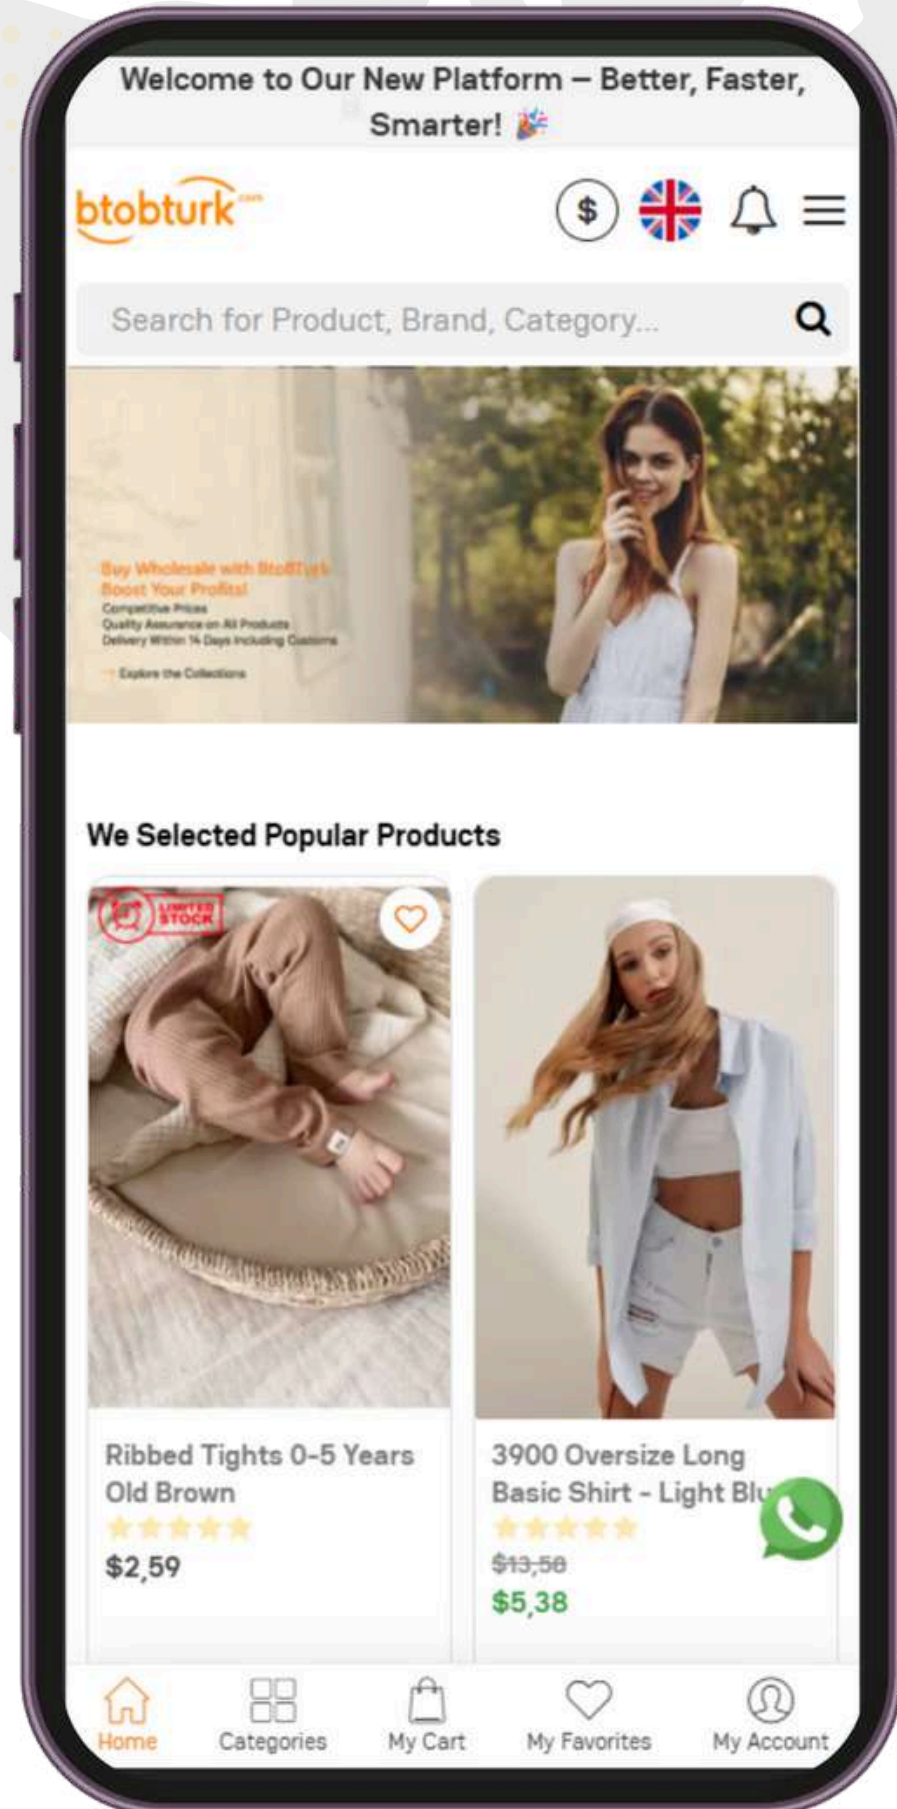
Welcome to Our New Platform – Better, Faster, Smarter! 🎉

btobturk.com

$

Search for Product, Brand, Category...

Buy Wholesale with BtoBTurk
Boost Your Profits!
Competitive Prices
Quality Assurance on All Products
Delivery Within 14 Days Including Customs

→ Explore the Collections

We Selected Popular Products

LIMITED STOCK

Ribbed Tights 0-5 Years Old Brown
$2,59

3900 Oversize Long Basic Shirt - Light Blu
$13,58
$5,38

Home
Categories
My Cart
My Favorites
My Account